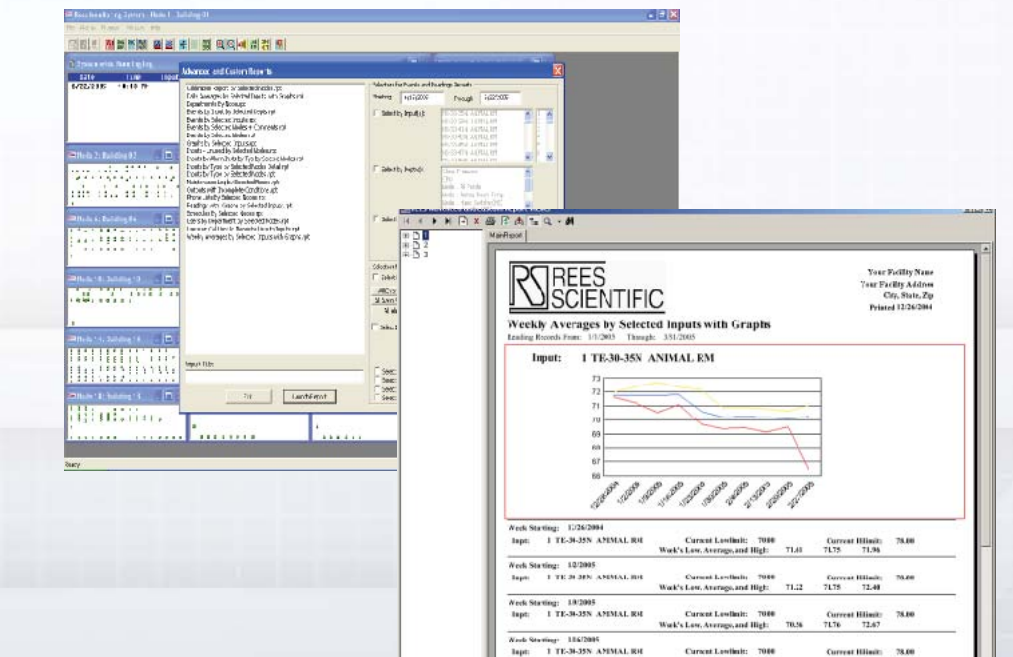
Advanced and Custom Reports

Input Title:

Launch Report

Ready

Main Report

REES SCIENTIFIC

Your Facility Name
Your Facility Address
City, State, Zip
Printed 12/26/2004

Weekly Averages by Selected Inputs with Graphs
Reading Records From: 1/1/2005 Through: 3/31/2005

Input: 1 TE-30-35N ANIMAL EM

73
72
71
70
69
68
67
66

Week Starting: 12/26/2004
Input: 1 TE-30-35N ANIMAL RM
Current Lowlimit: 70.00
Current Hilimit: 78.00
Week's Low, Average, and High: 71.41 71.75 71.96

Week Starting: 1/2/2005
Input: 1 TE-30-35N ANIMAL RM
Current Lowlimit: 70.00
Current Hilimit: 78.00
Week's Low, Average, and High: 71.12 71.75 72.48

Week Starting: 1/9/2005
Input: 1 TE-30-35N ANIMAL RM
Current Lowlimit: 70.00
Current Hilimit: 78.00
Week's Low, Average, and High: 70.56 71.76 72.67

Week Starting: 1/16/2005
Input: 1 TE-30-35N ANIMAL RM
Current Lowlimit: 70.00
Current Hilimit: 78.00